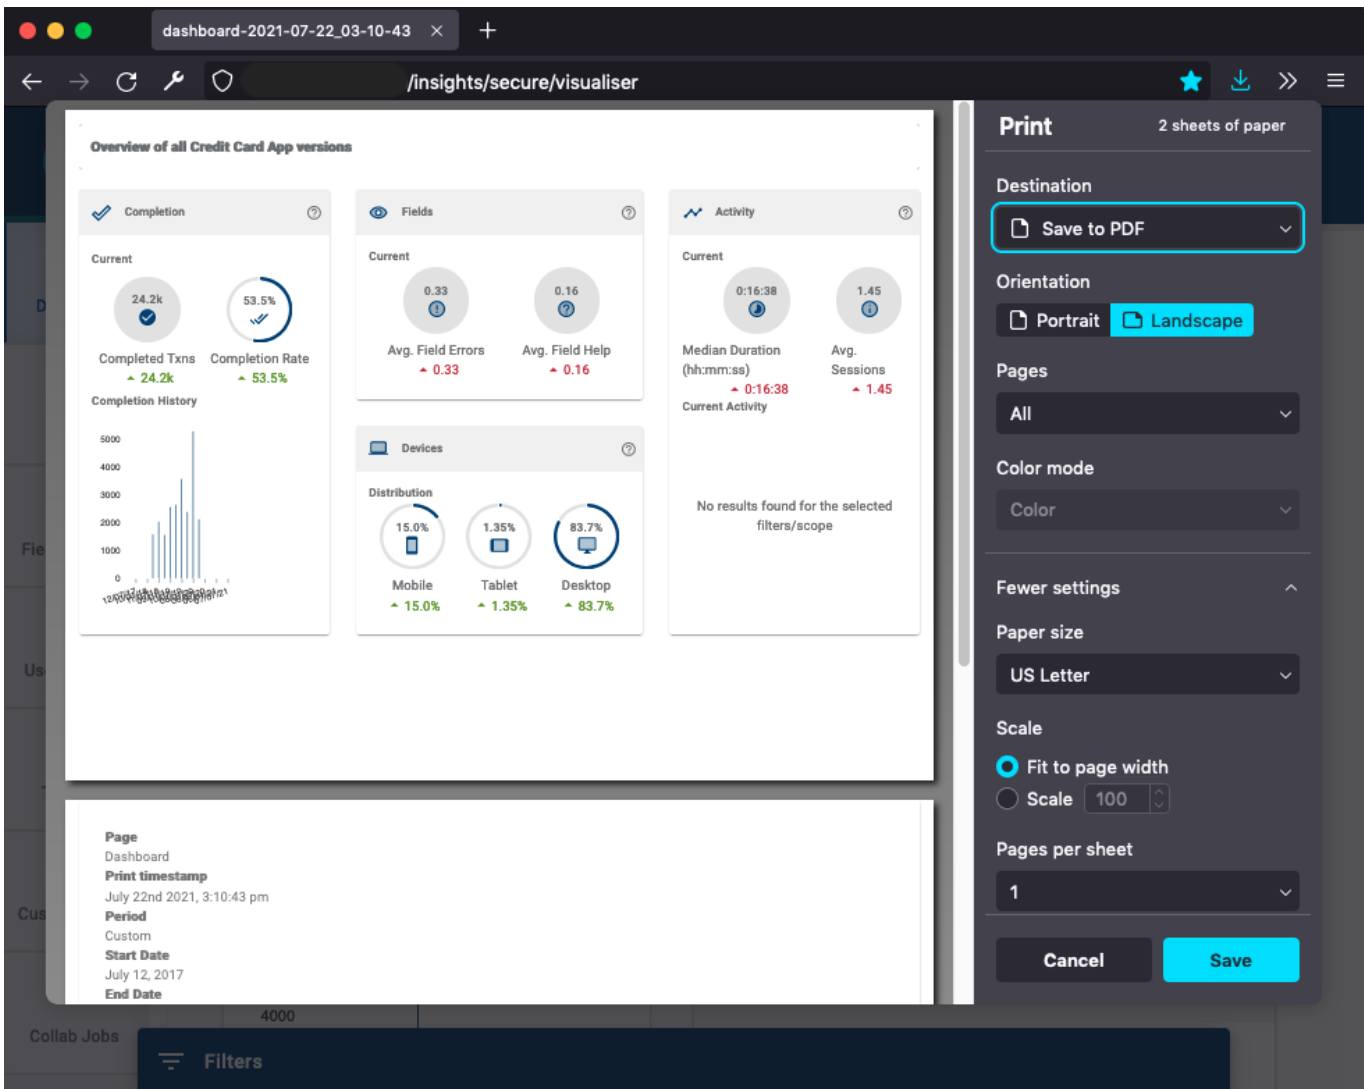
dashboard-2021-07-22_03-10-43 ×

/insights/secure/visualiser

Overview of all Credit Card App versions

Completion

Current

24.2k

53.5%

Completed Txns
24.2k

Completion Rate
53.5%

Completion History

5000
4000
3000
2000
1000
0

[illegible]

Fields

Current

0.33

0.16

Avg. Field Errors
0.33

Avg. Field Help
0.16

Devices

Distribution

15.0%

1.35%

83.7%

Mobile
15.0%

Tablet
1.35%

Desktop
83.7%

Activity

Current

0:16:38

1.45

Median Duration (hh:mm:ss)
0:16:38

Avg. Sessions
1.45

Current Activity

No results found for the selected filters/scope

Page
Dashboard
Print timestamp
July 22nd 2021, 3:10:43 pm
Period
Custom
Start Date
July 12, 2017
End Date

Print
2 sheets of paper

Destination
Save to PDF

Orientation
Portrait
Landscape

Pages
All

Color mode
Color

Fewer settings

Paper size
US Letter

Scale
Fit to page width
Scale 100

Pages per sheet
1

Cancel
Save

Fie
Us
Cus
Collab Jobs
4000
Filters